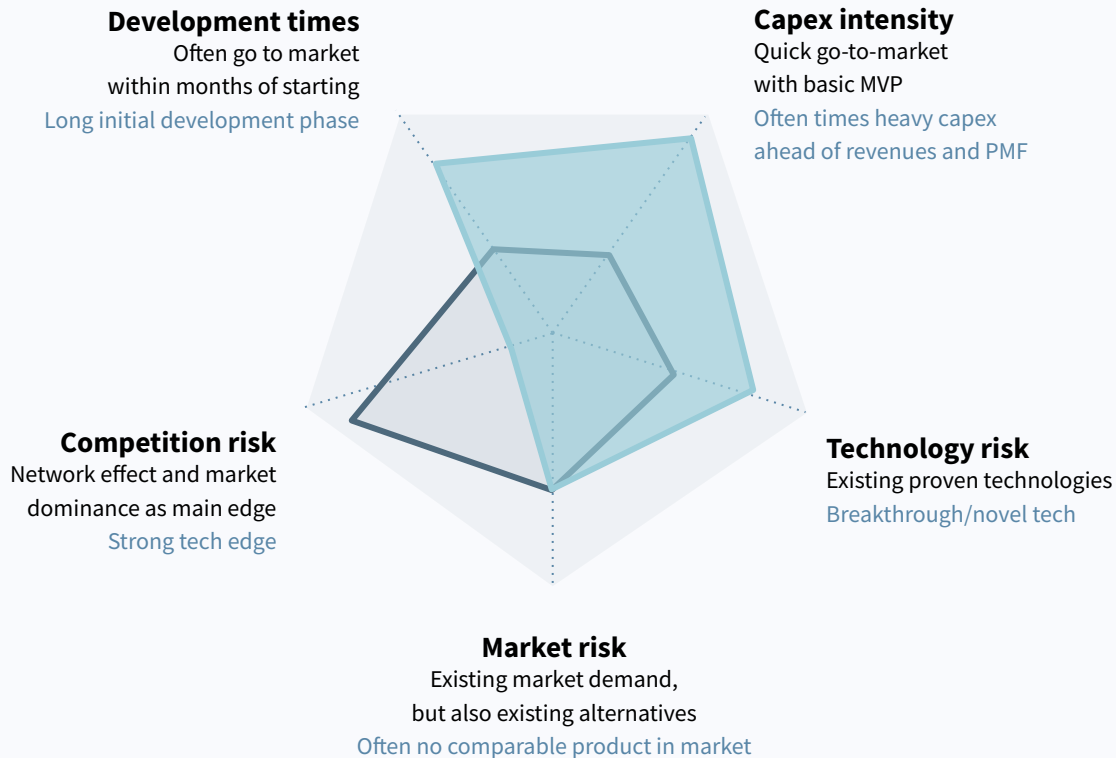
**Development times**
Often go to market within months of starting
Long initial development phase

**Capex intensity**
Quick go-to-market with basic MVP
Often times heavy capex ahead of revenues and PMF

**Competition risk**
Network effect and market dominance as main edge
Strong tech edge

**Technology risk**
Existing proven technologies
Breakthrough/novel tech

**Market risk**
Existing market demand, but also existing alternatives
Often no comparable product in market